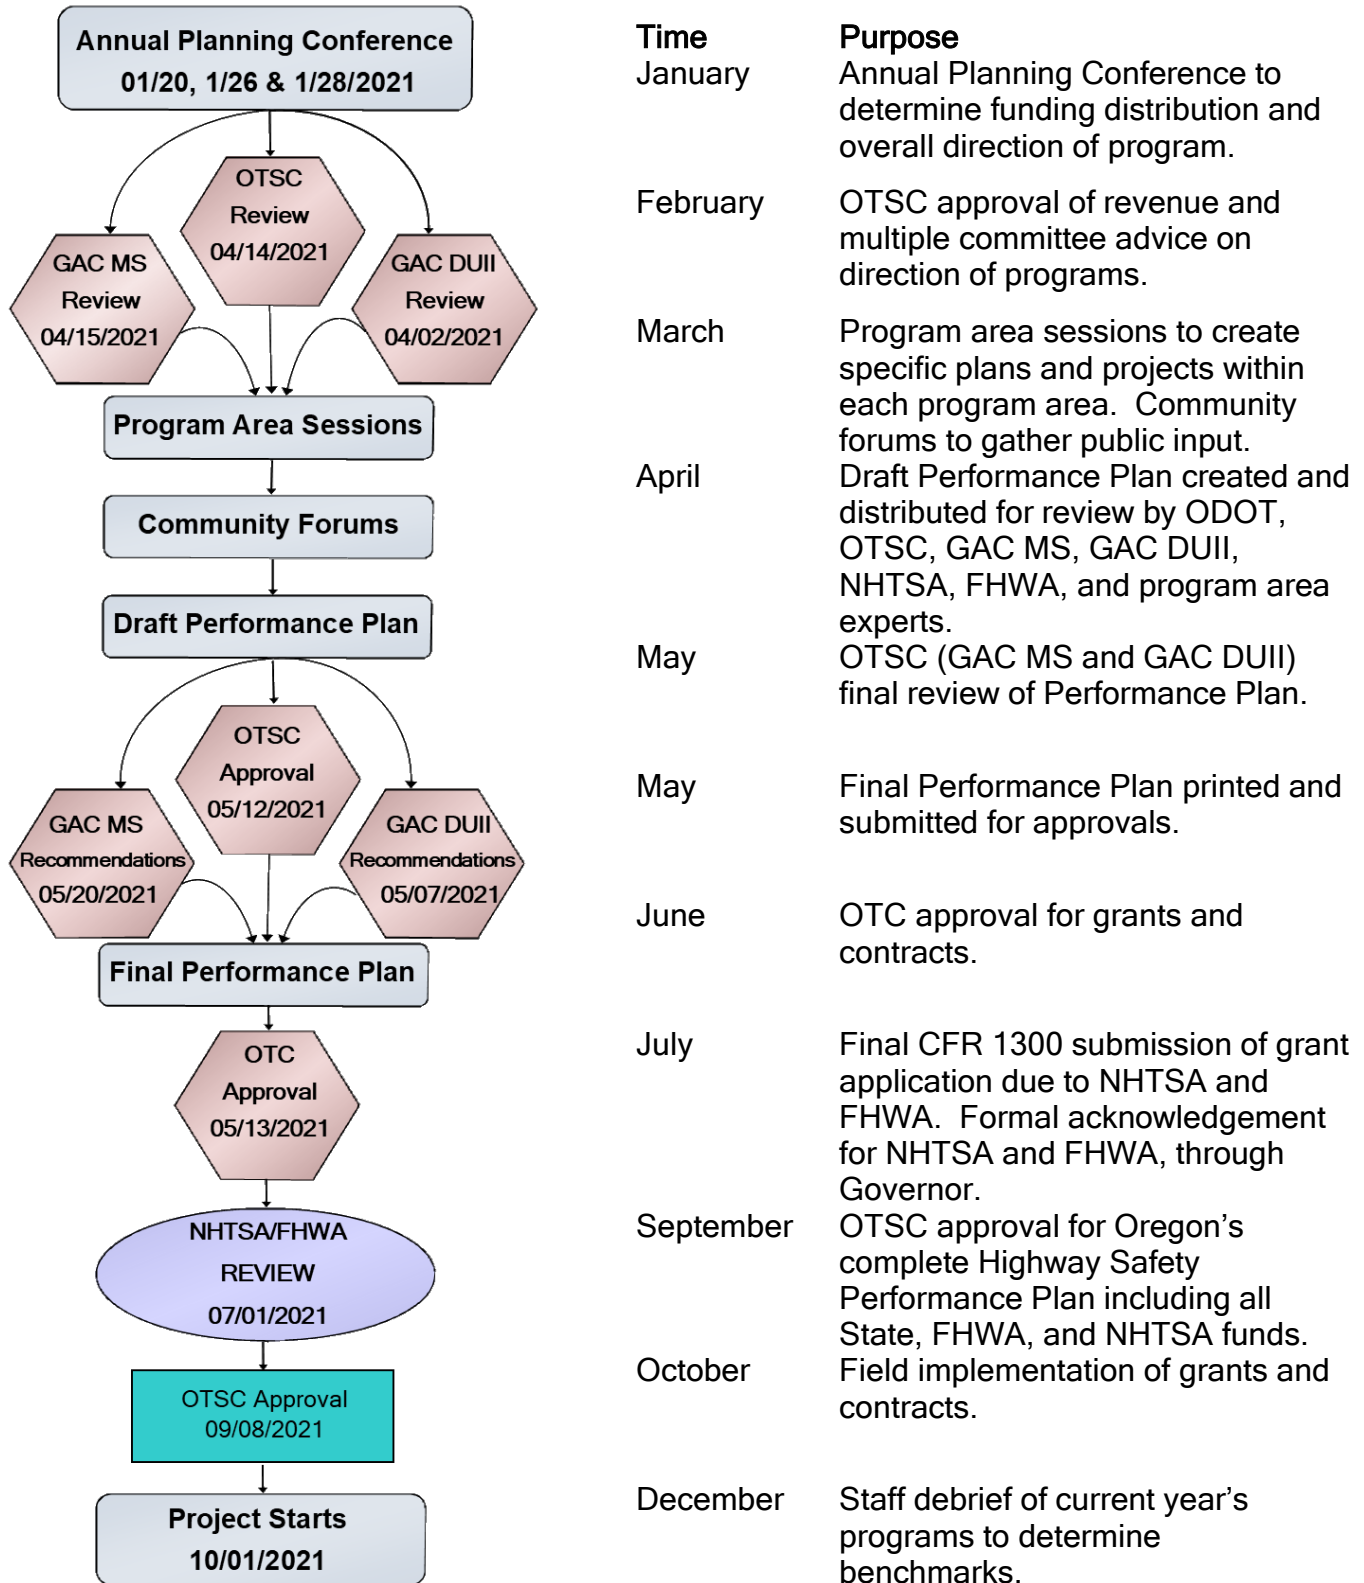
Annual Planning Conference
01/20, 1/26 & 1/28/2021

OTSC
Review
04/14/2021

GAC MS
Review
04/15/2021

GAC DUII
Review
04/02/2021

Program Area Sessions

Community Forums

Draft Performance Plan

OTSC
Approval
05/12/2021

GAC MS
Recommendations
05/20/2021

GAC DUII
Recommendations
05/07/2021

Final Performance Plan

OTC
Approval
05/13/2021

NHTSA/FHWA
REVIEW
07/01/2021

OTSC Approval
09/08/2021

Project Starts
10/01/2021

| Time | Purpose |
|---|---|
| January | Annual Planning Conference to determine funding distribution and overall direction of program. |
| February | OTSC approval of revenue and multiple committee advice on direction of programs. |
| March | Program area sessions to create specific plans and projects within each program area. Community forums to gather public input. |
| April | Draft Performance Plan created and distributed for review by ODOT, OTSC, GAC MS, GAC DUII, NHTSA, FHWA, and program area experts. |
| May | OTSC (GAC MS and GAC DUII) final review of Performance Plan. |
| May | Final Performance Plan printed and submitted for approvals. |
| June | OTC approval for grants and contracts. |
| July | Final CFR 1300 submission of grant application due to NHTSA and FHWA. Formal acknowledgement for NHTSA and FHWA, through Governor. |
| September | OTSC approval for Oregon’s complete Highway Safety Performance Plan including all State, FHWA, and NHTSA funds. |
| October | Field implementation of grants and contracts. |
| December | Staff debrief of current year’s programs to determine benchmarks. |